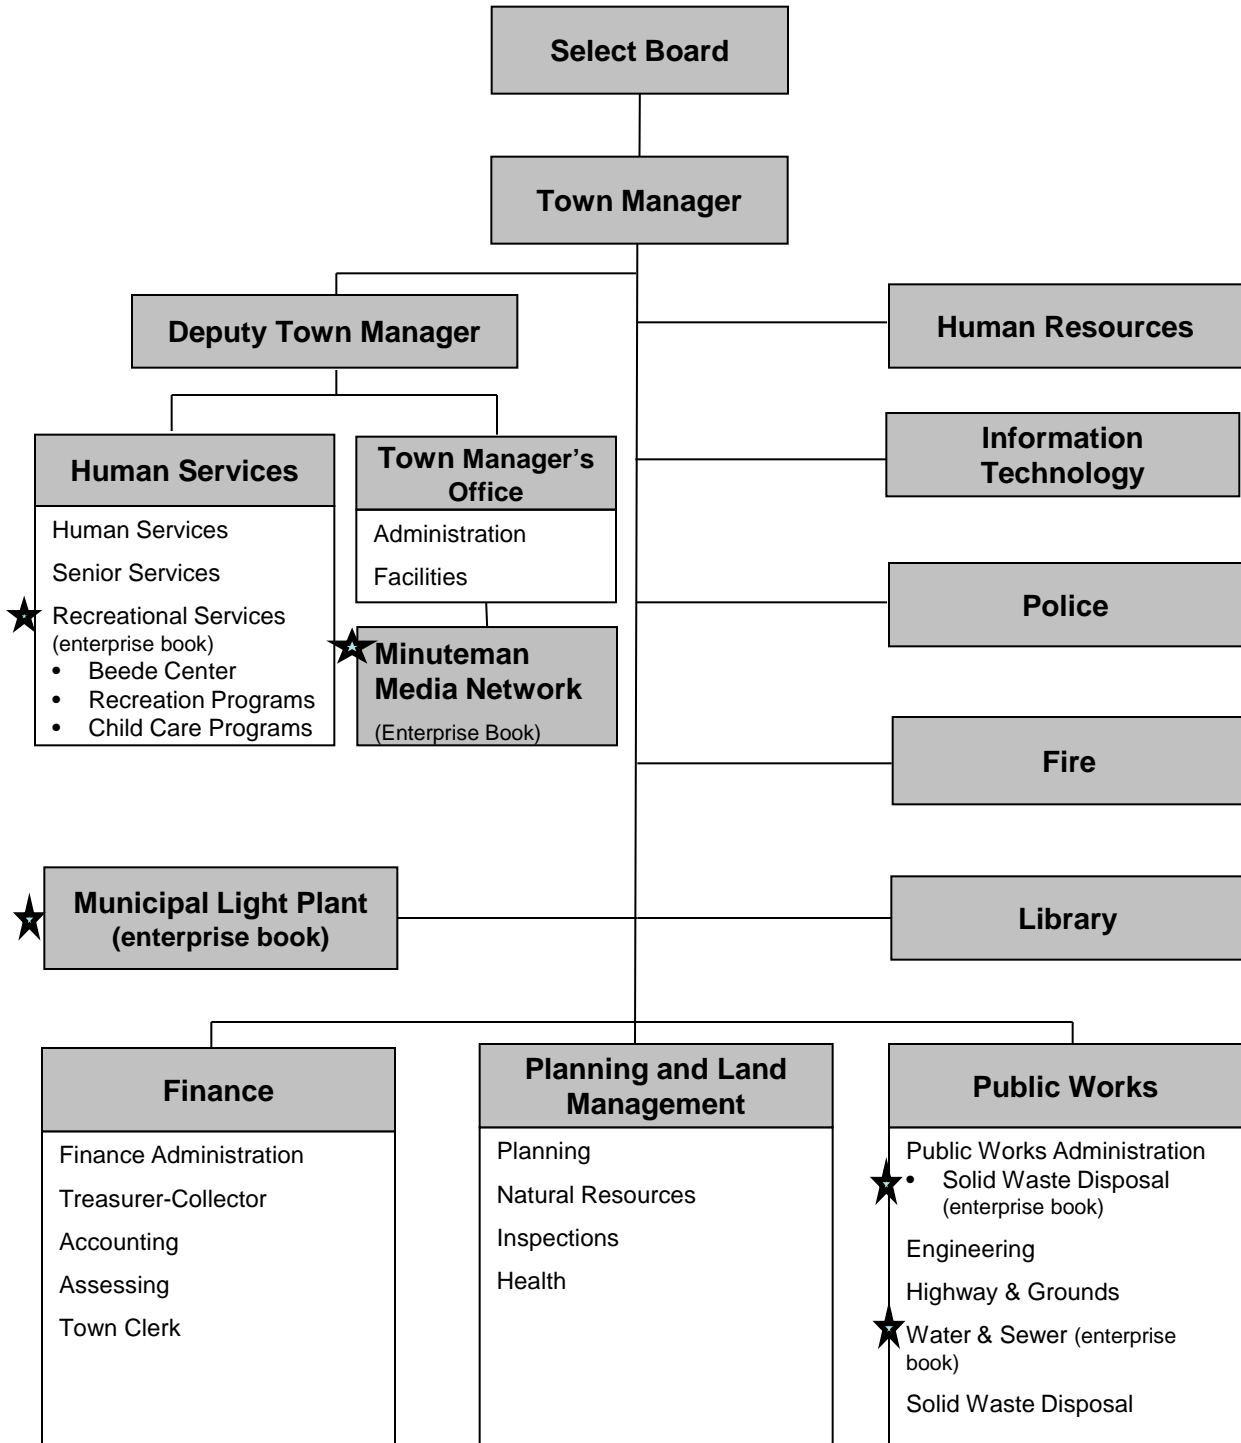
Select Board

Town Manager

Deputy Town Manager

Human Resources

Human Services

Human Services

Senior Services

Recreational Services (enterprise book)

- Beede Center
- Recreation Programs
- Child Care Programs

Town Manager's Office

Administration

Facilities

Minuteman Media Network

(Enterprise Book)

Information Technology

Police

Fire

Municipal Light Plant (enterprise book)

Library

Finance

Finance Administration

Treasurer-Collector

Accounting

Assessing

Town Clerk

Planning and Land Management

Planning

Natural Resources

Inspections

Health

Public Works

Public Works Administration

- Solid Waste Disposal (enterprise book)

Engineering

Highway & Grounds

Water & Sewer (enterprise book)

Solid Waste Disposal